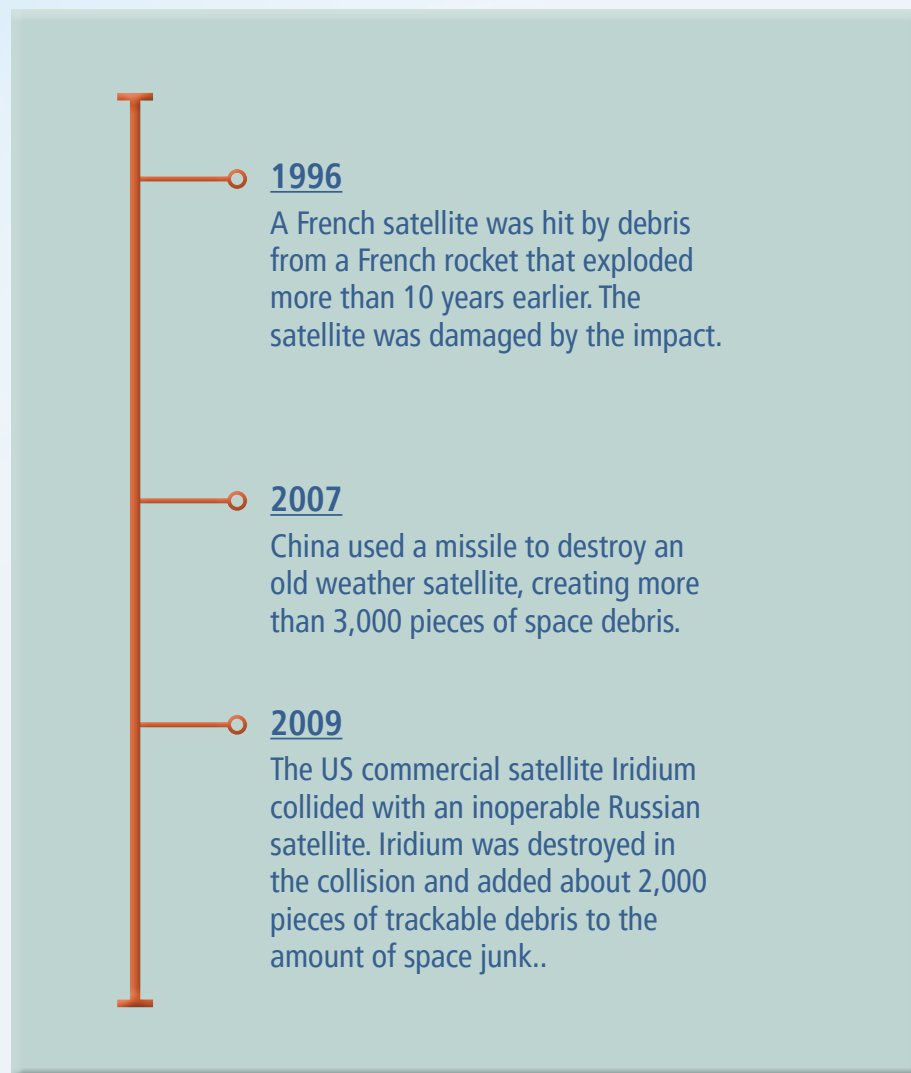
1996
A French satellite was hit by debris from a French rocket that exploded more than 10 years earlier. The satellite was damaged by the impact.

2007
China used a missile to destroy an old weather satellite, creating more than 3,000 pieces of space debris.

2009
The US commercial satellite Iridium collided with an inoperable Russian satellite. Iridium was destroyed in the collision and added about 2,000 pieces of trackable debris to the amount of space junk..